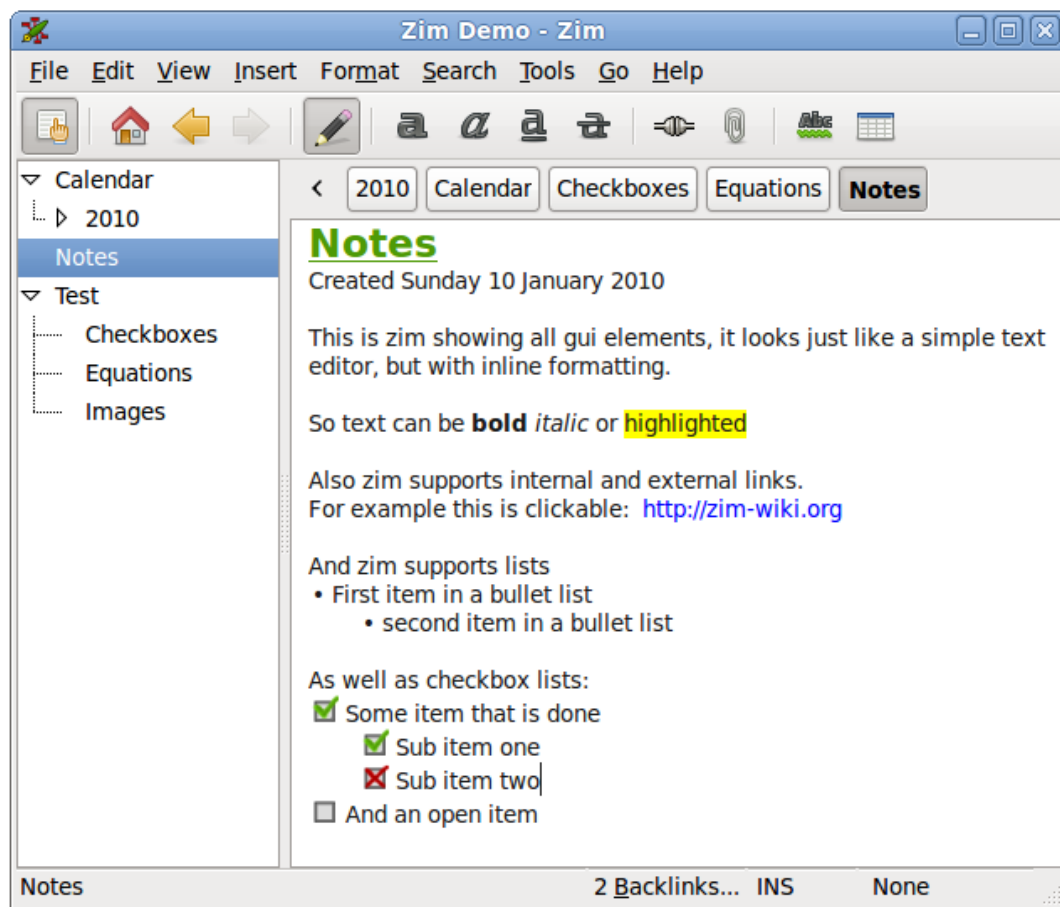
Zim Demo - Zim

File Edit View Insert Format Search Tools Go Help

a a a a

Calendar
2010
Notes
Test
Checkboxes
Equations
Images

< 2010 Calendar Checkboxes Equations Notes

Notes
Created Sunday 10 January 2010

This is zim showing all gui elements, it looks just like a simple text editor, but with inline formatting.

So text can be **bold** *italic* or highlighted

Also zim supports internal and external links.
For example this is clickable: http://zim-wiki.org

And zim supports lists
• First item in a bullet list
• second item in a bullet list

As well as checkbox lists:
Some item that is done
Sub item one
Sub item two
And an open item

Notes 2 Backlinks... INS None